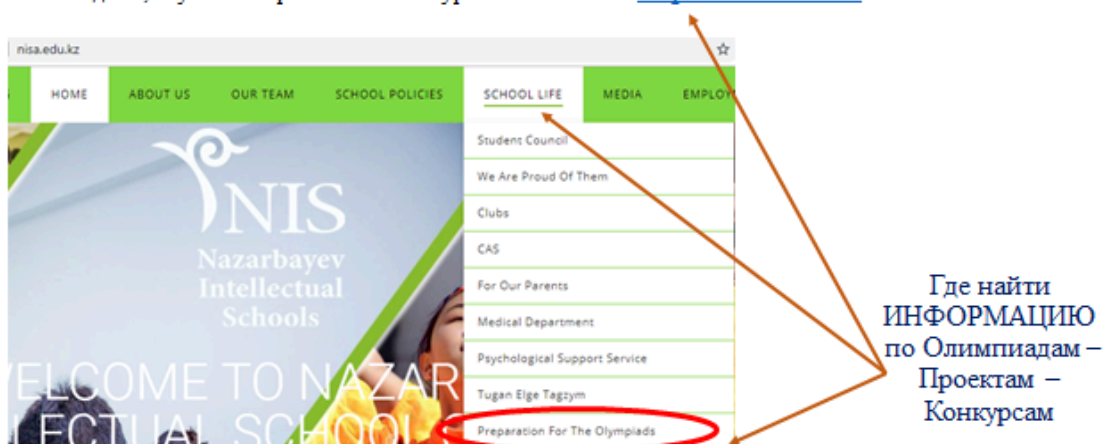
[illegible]

nisa.edu.kz

HOME ABOUT US OUR TEAM SCHOOL POLICIES SCHOOL LIFE MEDIA EMPLO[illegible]

Student Council
We Are Proud Of Them
Clubs
CAS
For Our Parents
Medical Department
Psychological Support Service
Tugan Elge Tagzym
Preparation For The Olympiads

NIS
Nazarbayev Intellectual Schools

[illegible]ELCOME TO NAZAR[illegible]
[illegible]LECTUAL SCHOOL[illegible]

Где найти ИНФОРМАЦИЮ по Олимпиадам – Проектам – Конкурсам